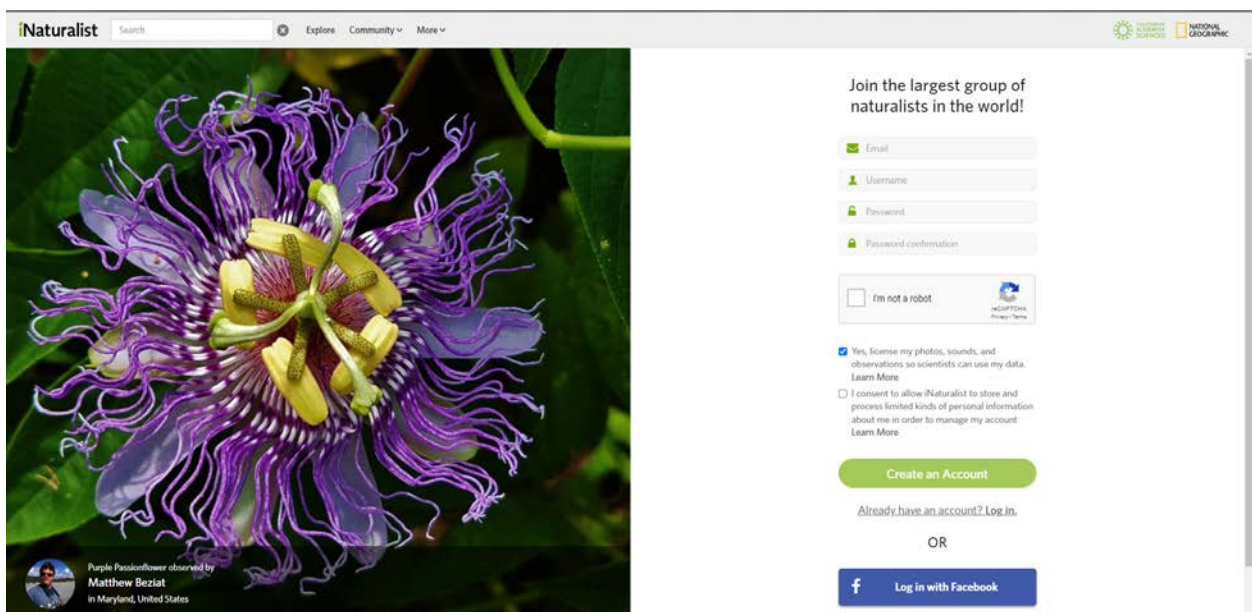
iNaturalist Search Explore Community More

CALIFORNIA ACADEMY OF SCIENCES NATIONAL GEOGRAPHIC

Join the largest group of naturalists in the world!

Email

Username

Password

Password confirmation

I'm not a robot reCAPTCHA Privacy - Terms

Yes, license my photos, sounds, and observations so scientists can use my data. Learn More

I consent to allow iNaturalist to store and process limited kinds of personal information about me in order to manage my account Learn More

Create an Account

Already have an account? Log in.

OR

f Log in with Facebook

Purple Passionflower observed by
Matthew Beziat
in Maryland, United States